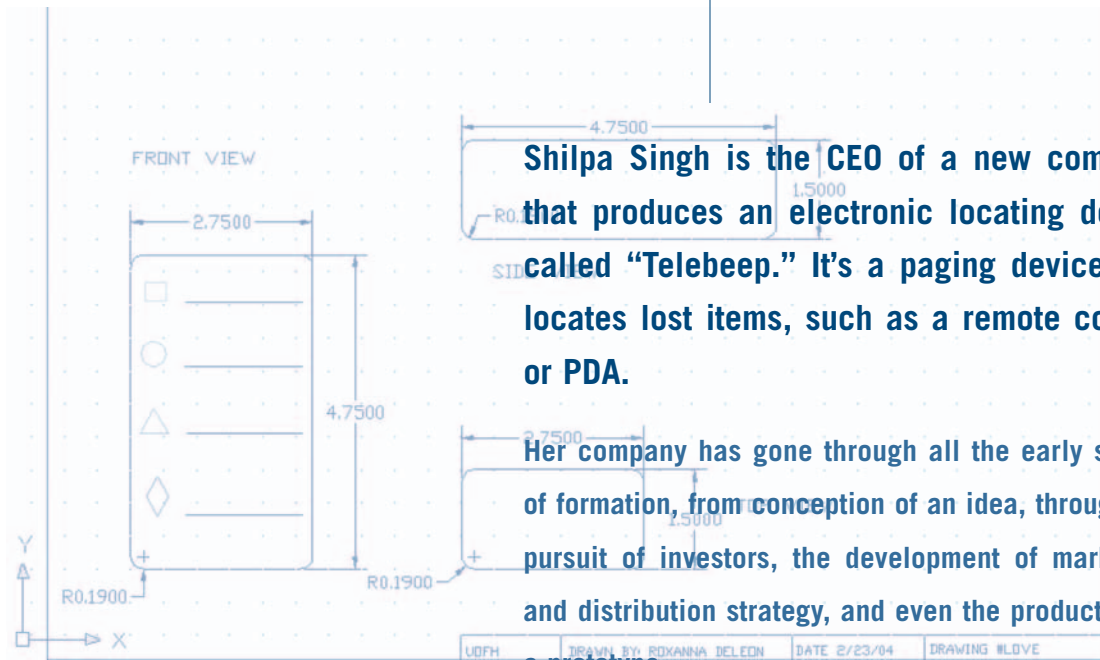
FRONT VIEW

2.7500

4.7500

R0.1900

R0.1900

Y

X

4.7500

1.5000

R0.1

SIDE

2.7500

1.5000

Shilpa Singh is the CEO of a new com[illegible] that produces an electronic locating de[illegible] called “Telebeep.” It’s a paging device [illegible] locates lost items, such as a remote co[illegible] or PDA.

Her company has gone through all the early s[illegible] of formation, from conception of an idea, throug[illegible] pursuit of investors, the development of mar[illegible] and distribution strategy, and even the product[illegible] a prototype.

UDFH | DRAWN BY: ROXANNA DELEON | DATE 2/23/04 | DRAWING #LOVE